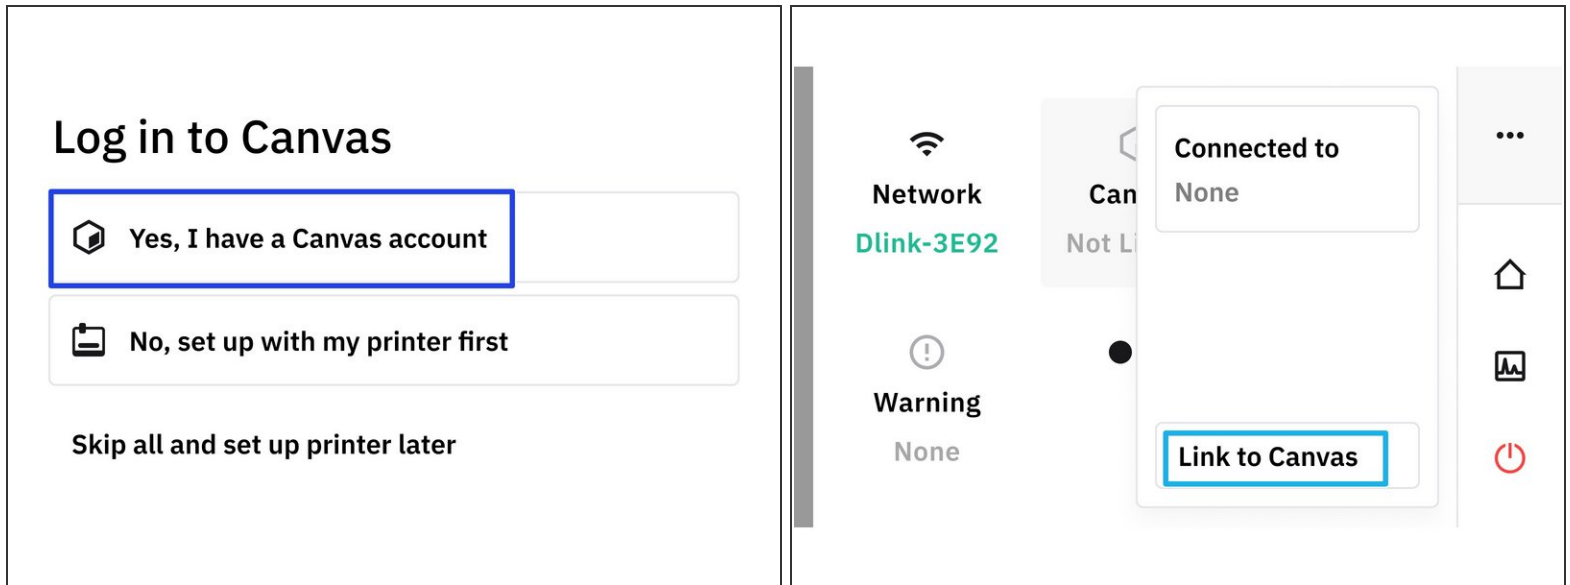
Log in to Canvas

Yes, I have a Canvas account

No, set up with my printer first

Skip all and set up printer later

Network
Dlink-3E92

Can
Not Li

Warning
None

Connected to
None

Link to Canvas

...